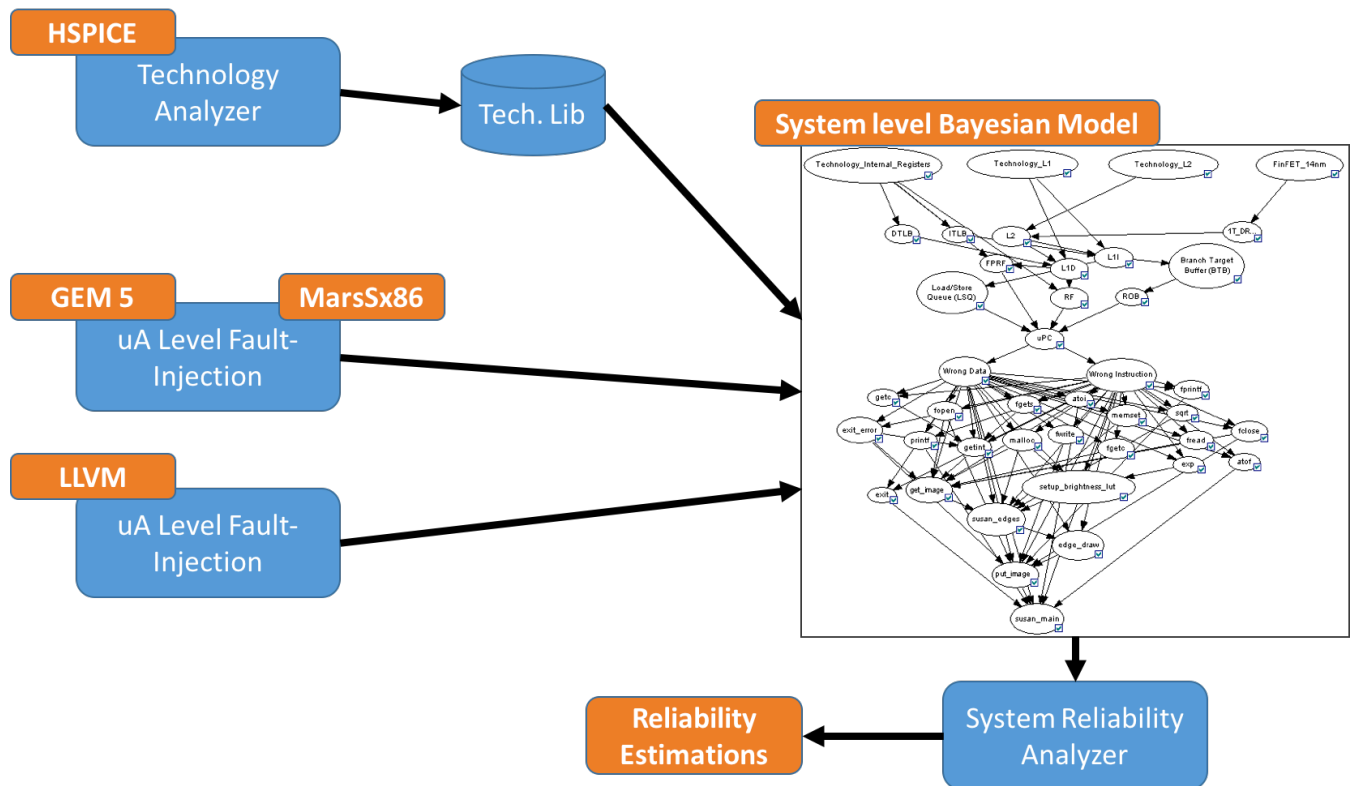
HSPICE
Technology Analyzer

Tech. Lib

GEM 5
MarsSx86
uA Level Fault-Injection

LLVM
uA Level Fault-Injection

System level Bayesian Model

Technology_Internal_Registers
Technology_L1
Technology_L2
FinFET_14nm
DTLB
ITLB
L2
1T_DR..
FPRF
L1D
L1I
Branch Target Buffer (BTB)
Load/Store Queue (LSQ)
RF
ROB
uPC
Wrong Data
Wrong Instruction
fprintf
getc
fopen
fgets
atoi
memset
sqrt
fclose
exit_error
printf
getint
malloc
fwrite
fgetc
fread
exp
atof
exit
get_image
setup_brightness_lut
susan_edges
edge_draw
put_image
susan_main

Reliability Estimations

System Reliability Analyzer